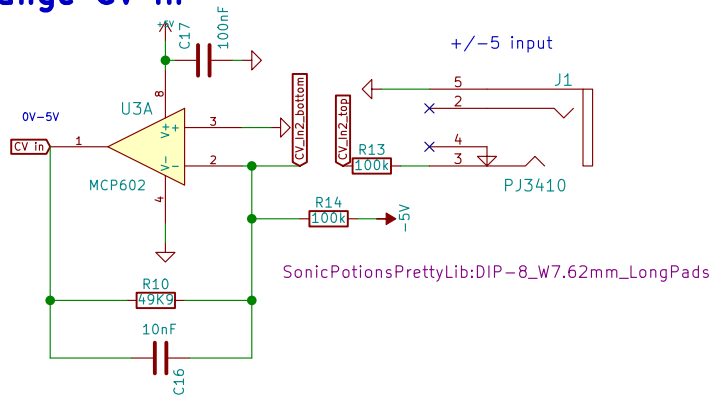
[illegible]nge CV in

+5V
C17
100nF
8
U3A
V+
+
3
CV_In2_bottom
CV_In2_top
0V-5V
CV in
1
V-
-
2
MCP602
4
+/-5 input
5
J1
2
4
R13
100k
3
PJ3410
R14
100k
-5V
SonicPotionsPrettyLib:DIP-8_W7.62mm_LongPads
R10
49K9
10nF
C16